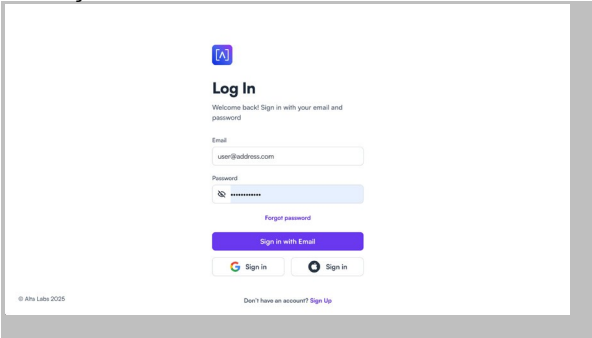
Log In

Welcome back! Sign in with your email and password

Email

user@address.com

Password

••••••••••••

Forgot password

Sign in with Email

Sign in

Sign in

© Alta Labs 2025

Don't have an account? Sign Up